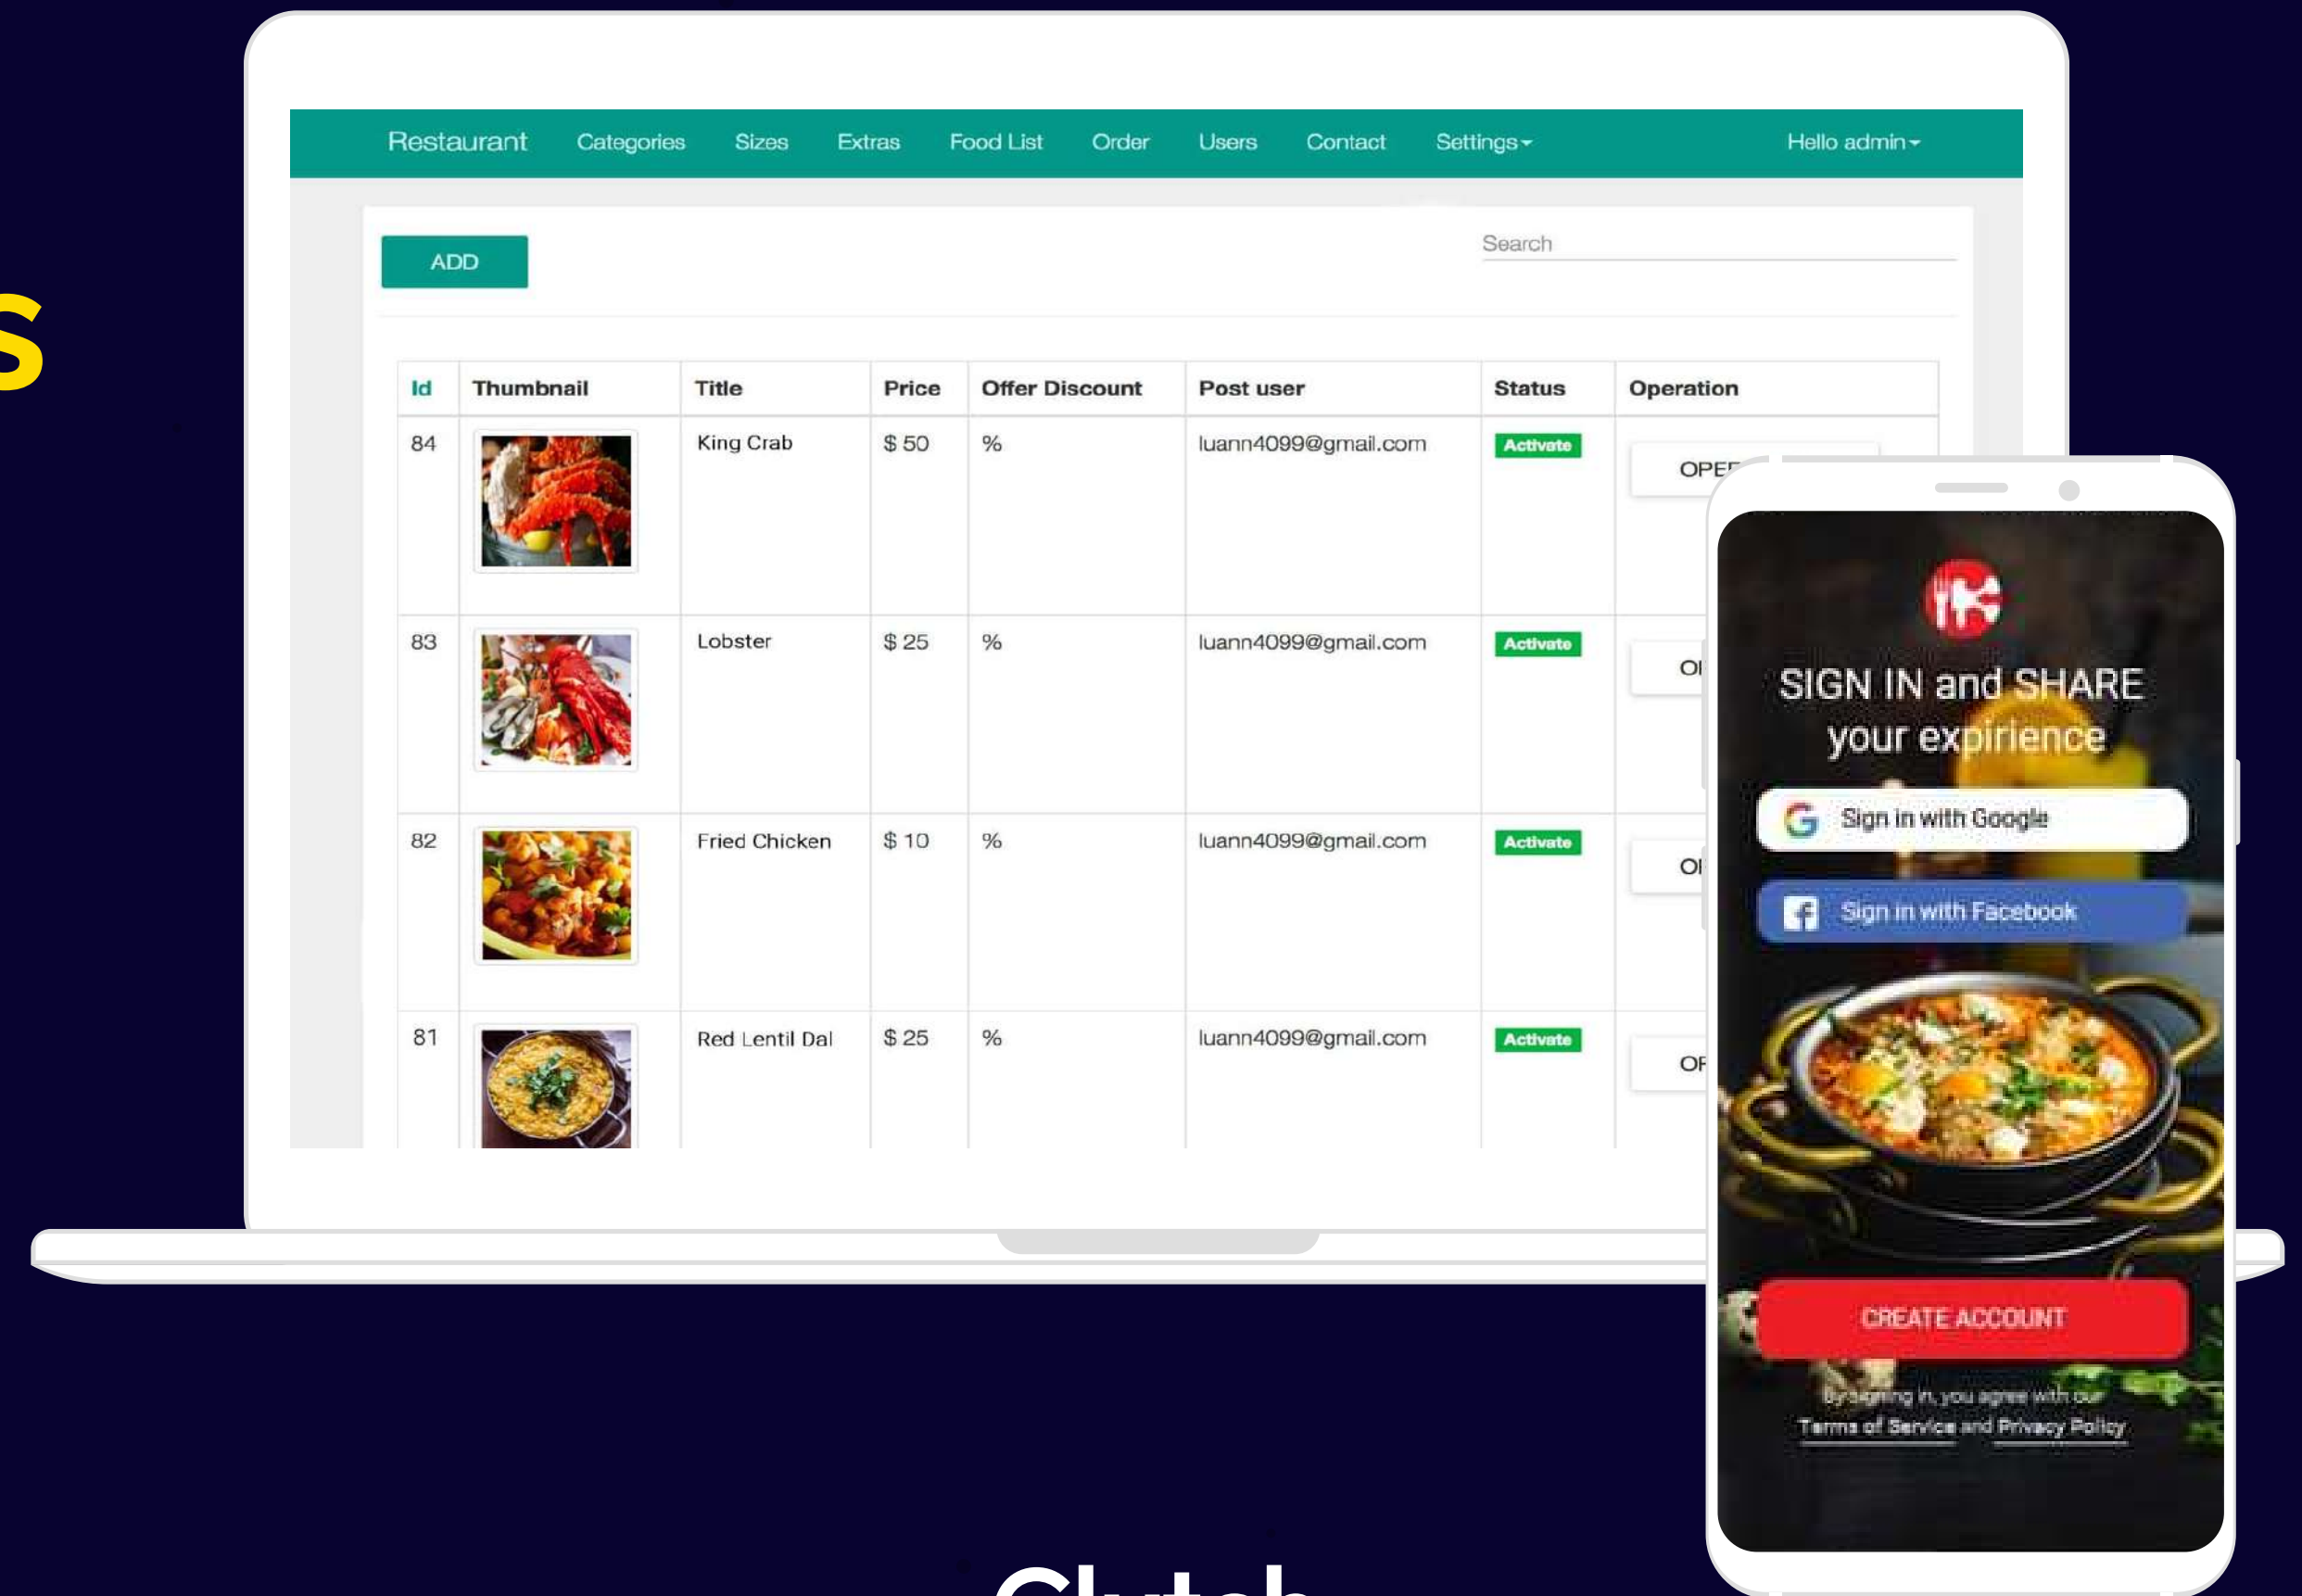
s

Restaurant Categories Sizes Extras Food List Order Users Contact Settings Hello admin

ADD

Search

| Id | Thumbnail | Title | Price | Offer Discount | Post user | Status | Operation |
|---|---|---|---|---|---|---|---|
| 84 | | King Crab | $ 50 | % | luann4099@gmail.com | Activate | OPE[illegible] |
| 83 | | Lobster | $ 25 | % | luann4099@gmail.com | Activate | O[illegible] |
| 82 | | Fried Chicken | $ 10 | % | luann4099@gmail.com | Activate | O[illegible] |
| 81 | | Red Lentil Dal | $ 25 | % | luann4099@gmail.com | Activate | O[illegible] |

SIGN IN and SHARE your expirience

Sign in with Google

Sign in with Facebook

CREATE ACCOUNT

By signing in, you agree with our Terms of Service and Privacy Policy

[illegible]